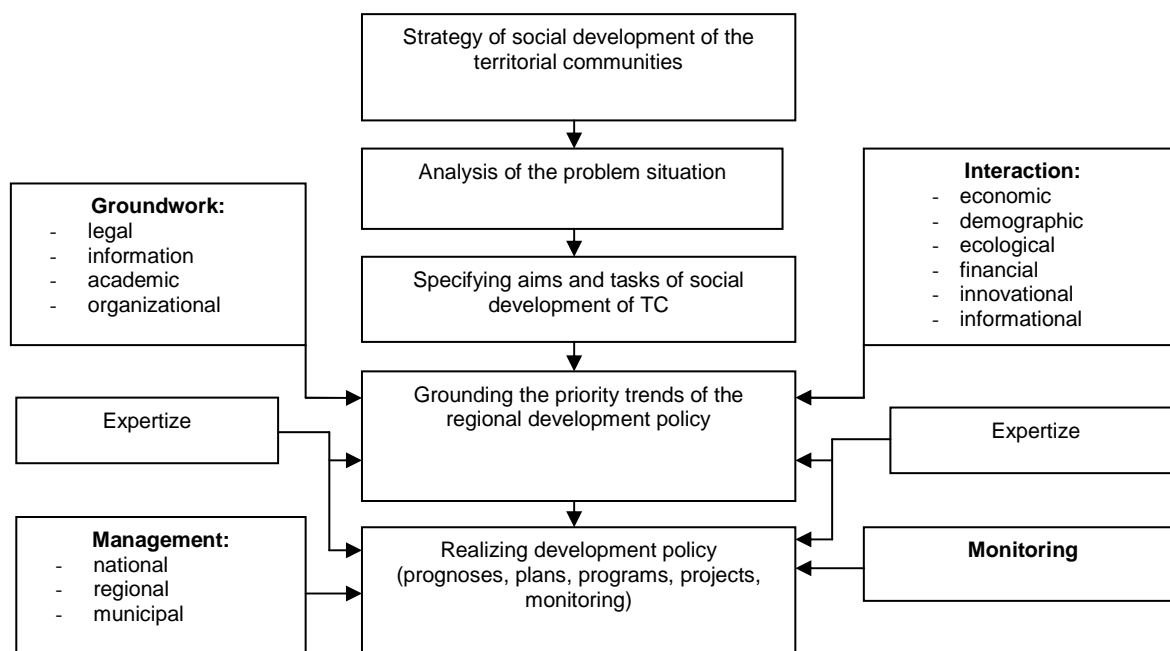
Strategy of social development of the territorial communities

Analysis of the problem situation

Groundwork:
- legal
- information
- academic
- organizational

Interaction:
- economic
- demographic
- ecological
- financial
- innovational
- informational

Specifying aims and tasks of social development of TC

Grounding the priority trends of the regional development policy

Expertize

Expertize

Management:
- national
- regional
- municipal

Realizing development policy (prognoses, plans, programs, projects, monitoring)

Monitoring